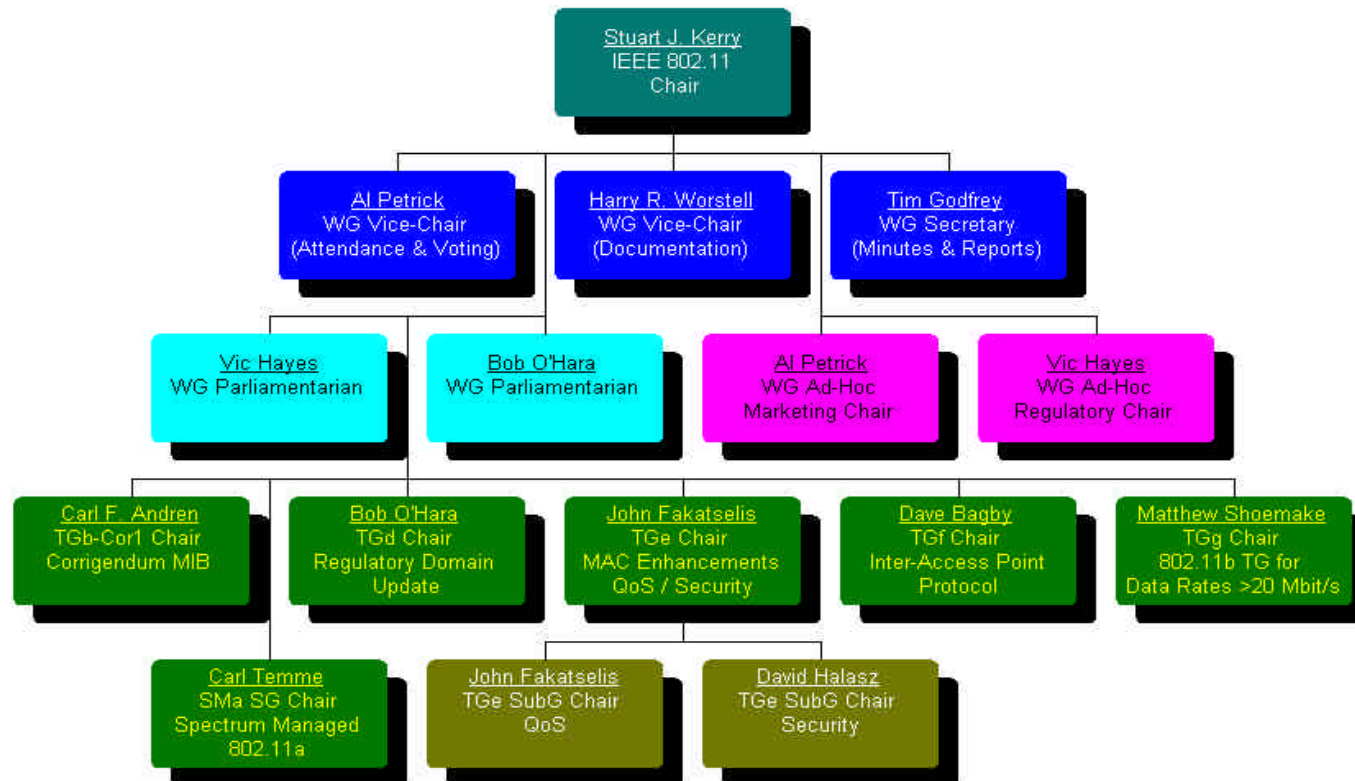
Stuart J. Kerry
IEEE 802.11
Chair

Al Petrick
WG Vice-Chair
(Attendance & Voting)

Harry R. Worstell
WG Vice-Chair
(Documentation)

Tim Godfrey
WG Secretary
(Minutes & Reports)

Vic Hayes
WG Parliamentarian

Bob O'Hara
WG Parliamentarian

Al Petrick
WG Ad-Hoc
Marketing Chair

Vic Hayes
WG Ad-Hoc
Regulatory Chair

Carl F. Andren
TGb-Cor1 Chair
Corrigendum MIB

Bob O'Hara
TGd Chair
Regulatory Domain
Update

John Fakatselis
TGe Chair
MAC Enhancements
QoS / Security

Dave Bagby
TGf Chair
Inter-Access Point
Protocol

Matthew Shoemake
TGg Chair
802.11b TG for
Data Rates >20 Mbit/s

Carl Temme
SMa SG Chair
Spectrum Managed
802.11a

John Fakatselis
TGe SubG Chair
QoS

David Halasz
TGe SubG Chair
Security